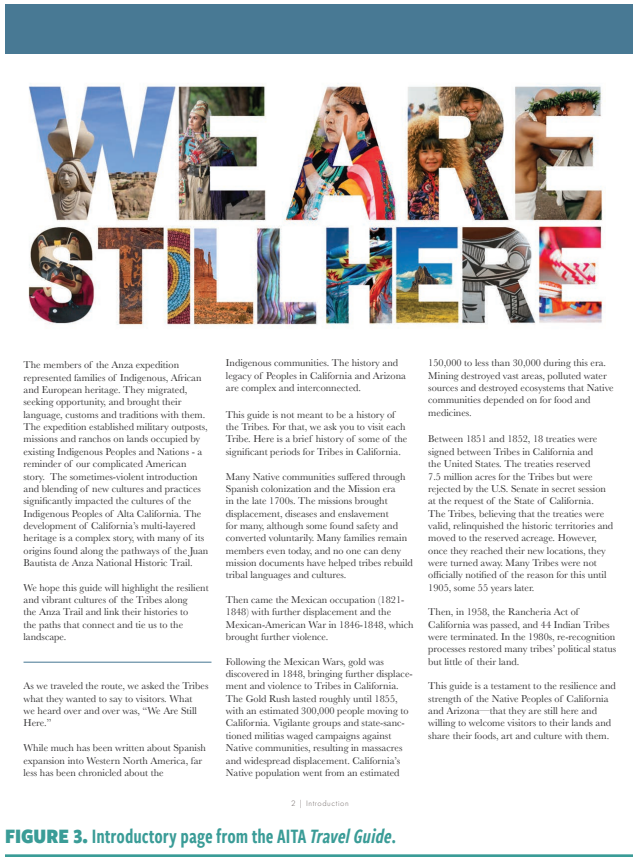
WE ARE STILL HERE

The members of the Anza expedition represented families of Indigenous, African and European heritage. They migrated, seeking opportunity, and brought their language, customs and traditions with them. The expedition established military outposts, missions and ranchos on lands occupied by existing Indigenous Peoples and Nations - a reminder of our complicated American story. The sometimes-violent introduction and blending of new cultures and practices significantly impacted the cultures of the Indigenous Peoples of Alta California. The development of California's multi-layered heritage is a complex story, with many of its origins found along the pathways of the Juan Bautista de Anza National Historic Trail.

We hope this guide will highlight the resilient and vibrant cultures of the Tribes along the Anza Trail and link their histories to the paths that connect and tie us to the landscape.

As we traveled the route, we asked the Tribes what they wanted to say to visitors. What we heard over and over was, "We Are Still Here."

While much has been written about Spanish expansion into Western North America, far less has been chronicled about the Indigenous communities. The history and legacy of Peoples in California and Arizona are complex and interconnected.

This guide is not meant to be a history of the Tribes. For that, we ask you to visit each Tribe. Here is a brief history of some of the significant periods for Tribes in California.

Many Native communities suffered through Spanish colonization and the Mission era in the late 1700s. The missions brought displacement, diseases and enslavement for many, although some found safety and converted voluntarily. Many families remain members even today, and no one can deny mission documents have helped tribes rebuild tribal languages and cultures.

Then came the Mexican occupation (1821-1848) with further displacement and the Mexican-American War in 1846-1848, which brought further violence.

Following the Mexican Wars, gold was discovered in 1848, bringing further displacement and violence to Tribes in California. The Gold Rush lasted roughly until 1855, with an estimated 300,000 people moving to California. Vigilante groups and state-sanctioned militias waged campaigns against Native communities, resulting in massacres and widespread displacement. California's Native population went from an estimated 150,000 to less than 30,000 during this era. Mining destroyed vast areas, polluted water sources and destroyed ecosystems that Native communities depended on for food and medicines.

Between 1851 and 1852, 18 treaties were signed between Tribes in California and the United States. The treaties reserved 7.5 million acres for the Tribes but were rejected by the U.S. Senate in secret session at the request of the State of California. The Tribes, believing that the treaties were valid, relinquished the historic territories and moved to the reserved acreage. However, once they reached their new locations, they were turned away. Many Tribes were not officially notified of the reason for this until 1905, some 55 years later.

Then, in 1958, the Rancheria Act of California was passed, and 44 Indian Tribes were terminated. In the 1980s, re-recognition processes restored many tribes' political status but little of their land.

This guide is a testament to the resilience and strength of the Native Peoples of California and Arizona—that they are still here and willing to welcome visitors to their lands and share their foods, art and culture with them.

2 | Introduction

FIGURE 3. Introductory page from the AITA Travel Guide.